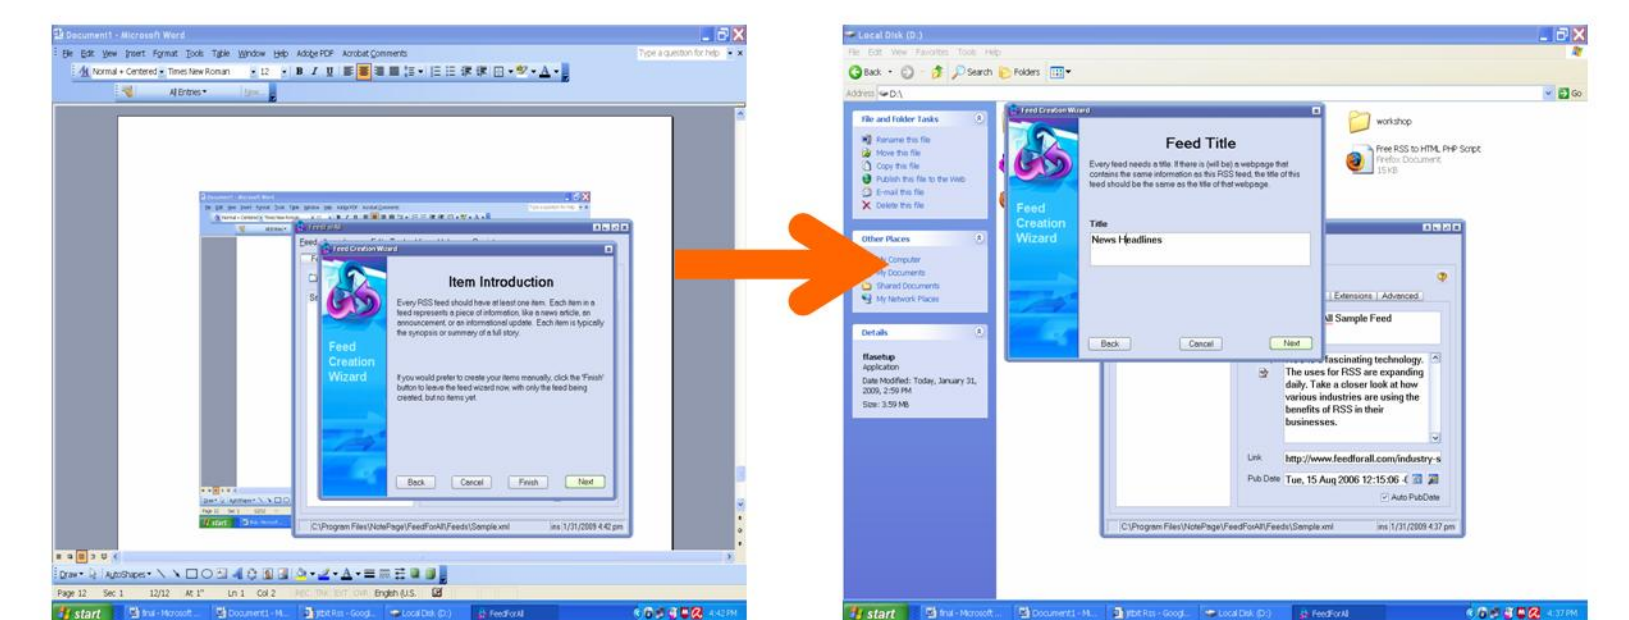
Document1 - Microsoft Word

File Edit View Insert Format Tools Table Window Help Adobe PDF Acrobat Comments

Type a question for help

Normal + Centered Times New Roman 12

All Entries

Feed Creation Wizard

Item Introduction

Every RSS feed should have at least one item. Each item in a feed represents a piece of information, like a news article, an announcement, or an informational update. Each item is typically the synopsis or summary of a full story.

If you would prefer to create your items manually, click the 'Finish' button to leave the feed wizard now, with only the feed being created, but no items yet.

Feed Creation Wizard

Back Cancel Finish Next

C:\Program Files\NotePage\FeedForAll\Feeds\Sample.xml ins 1/31/2009 4:42 pm

Draw AutoShapes

Page 12 Sec 1 12/12 At 1" Ln 1 Col 2 REC TRK EXT OVR English (U.S.

start final - Microsoft... Document1 - Mi... ttbit Rss - Googl... Local Disk (D:) FeedForAll 4:42 PM

Local Disk (D:)

File Edit View Favorites Tools Help

Back Search Folders

Address D:\

Go

File and Folder Tasks

Rename this file
Move this file
Copy this file
Publish this file to the Web
E-mail this file
Delete this file

Other Places

My Computer
My Documents
Shared Documents
My Network Places

Details

flasetup
Application
Date Modified: Today, January 31, 2009, 2:59 PM
Size: 3.59 MB

Feed Creation Wizard

Feed Title

Every feed needs a title. If there is (will be) a webpage that contains the same information as this RSS feed, the title of this feed should be the same as the title of that webpage.

Title

News Headlines

Feed Creation Wizard

Back Cancel Next

workshop

Free RSS to HTML PHP Script
Firefox Document
15 KB

Extensions Advanced

All Sample Feed

fascinating technology. The uses for RSS are expanding daily. Take a closer look at how various industries are using the benefits of RSS in their businesses.

Link http://www.feedforall.com/industry-s

Pub Date Tue, 15 Aug 2006 12:15:06

Auto PubDate

C:\Program Files\NotePage\FeedForAll\Feeds\Sample.xml ins 1/31/2009 4:37 pm

start final - Microsoft... Document1 - Mi... ttbit Rss - Googl... Local Disk (D:) FeedForAll 4:37 PM